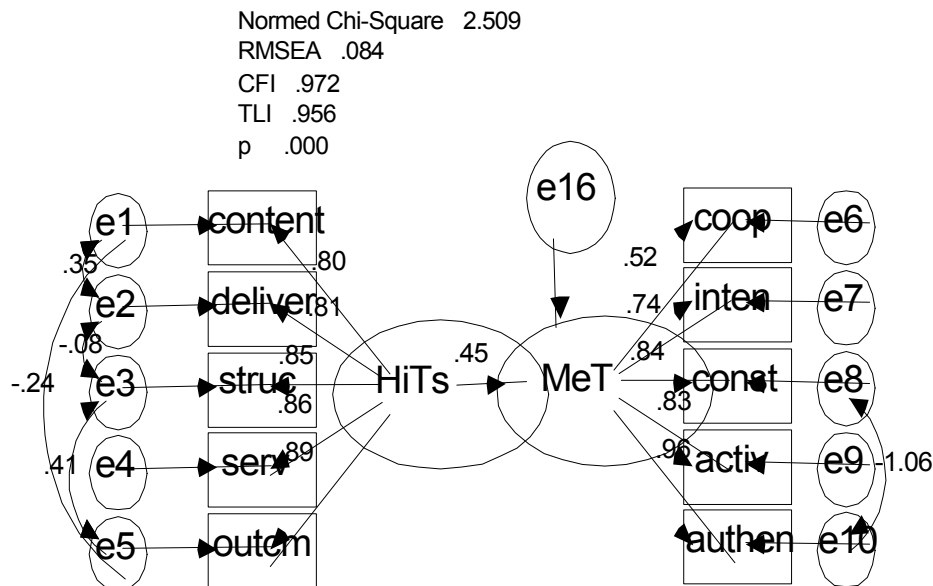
Normed Chi-Square 2.509
RMSEA .084
CFI .972
TLI .956
p .000

e16

e1
content
.80
.35
e2
deliver
.81
-.08
.85
e3
struc
HiTs
.45
MeT
-.24
.86
.41
e4
serv
.89
e5
outcm

coop
e6
.52
.74
inten
e7
.84
const
e8
.83
.96
activ
e9
-1.06
authen
e10